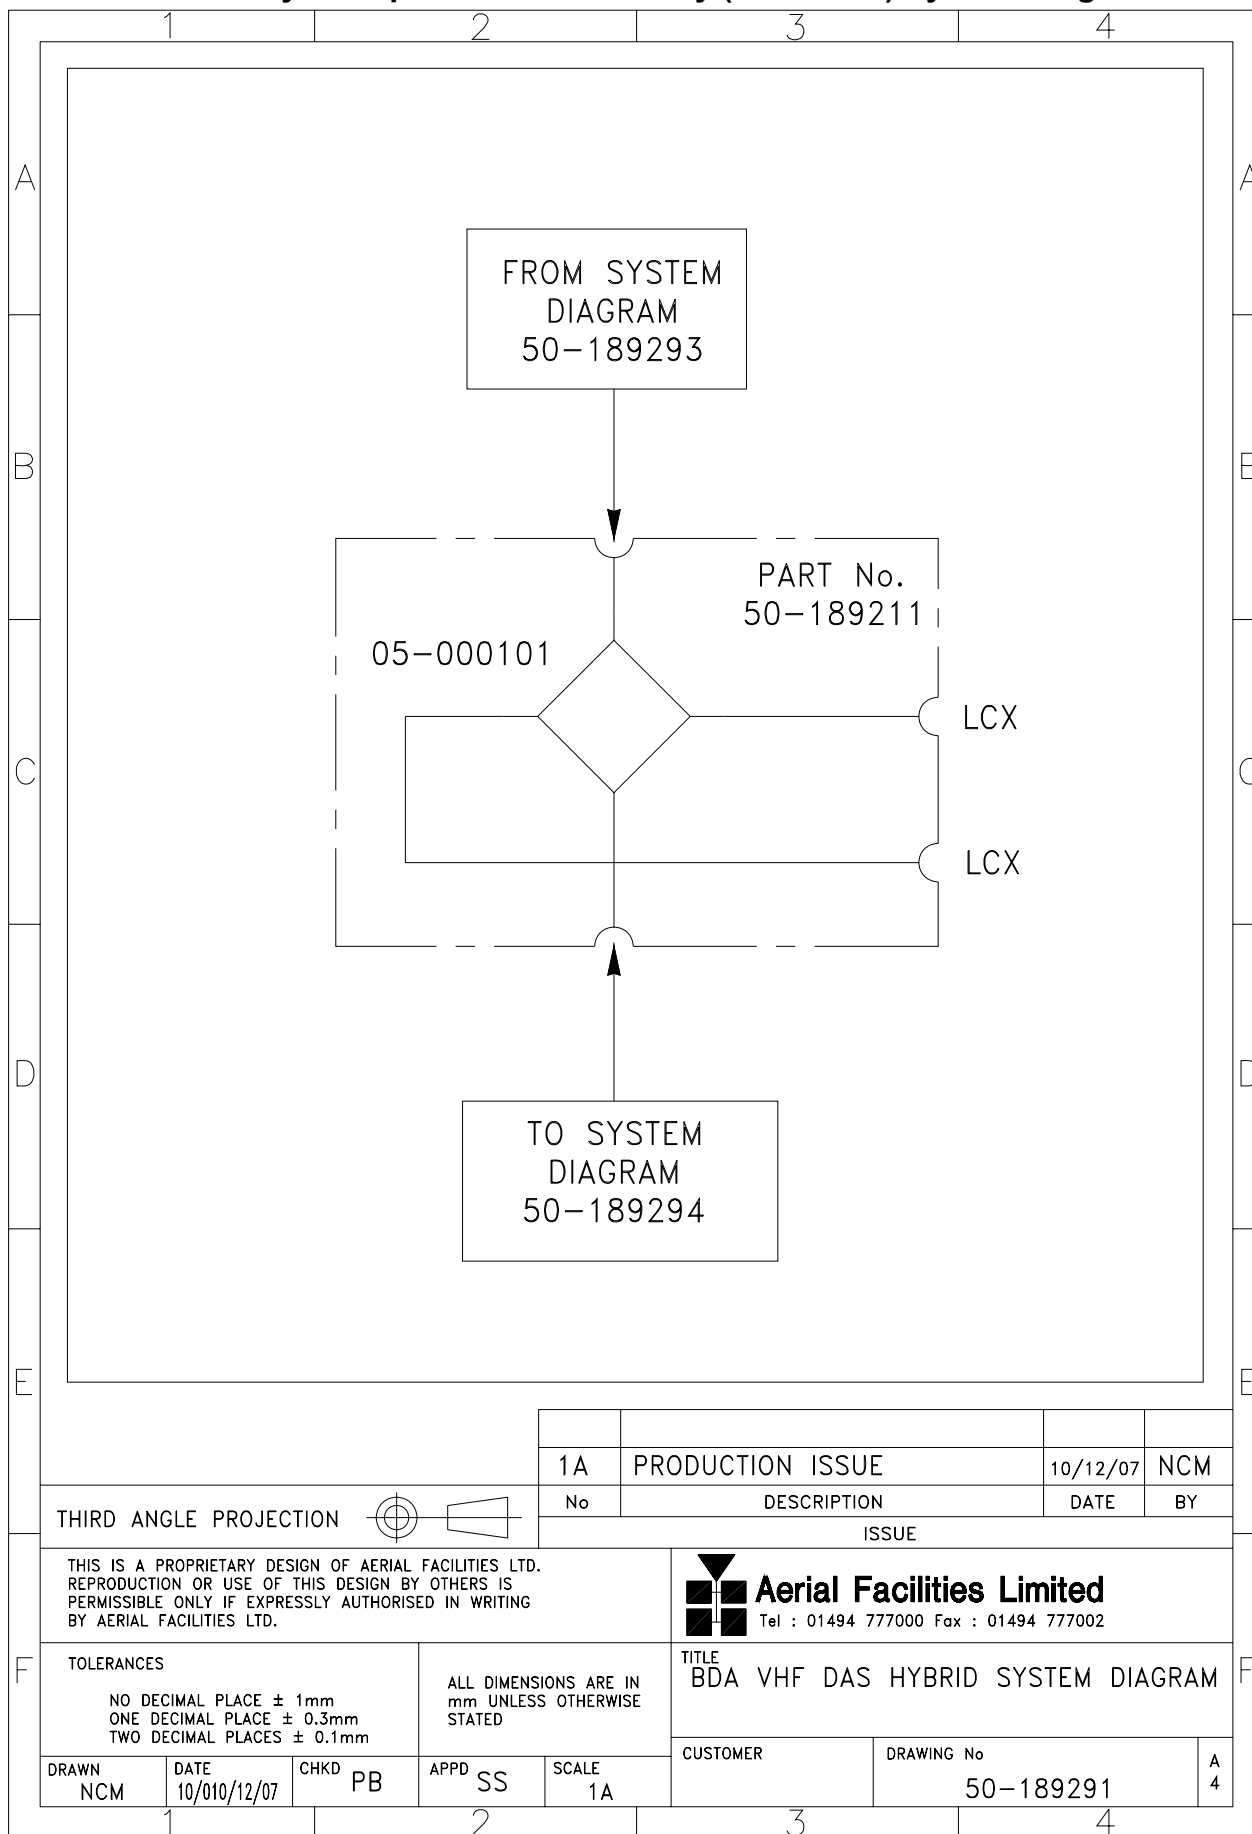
1 2 3 4

A

FROM SYSTEM DIAGRAM 50−189293

B

PART No. 50−189211

05−000101

C

LCX

LCX

D

TO SYSTEM DIAGRAM 50−189294

E

| | | | |
|---|---|---|---|
| 1A | PRODUCTION ISSUE | 10/12/07 | NCM |
| No | DESCRIPTION | DATE | BY |
| | ISSUE | | |

THIRD ANGLE PROJECTION

THIS IS A PROPRIETARY DESIGN OF AERIAL FACILITIES LTD. REPRODUCTION OR USE OF THIS DESIGN BY OTHERS IS PERMISSIBLE ONLY IF EXPRESSLY AUTHORISED IN WRITING BY AERIAL FACILITIES LTD.

Aerial Facilities Limited
Tel : 01494 777000 Fax : 01494 777002

F

TOLERANCES
NO DECIMAL PLACE ± 1mm
ONE DECIMAL PLACE ± 0.3mm
TWO DECIMAL PLACES ± 0.1mm

ALL DIMENSIONS ARE IN mm UNLESS OTHERWISE STATED

TITLE
BDA VHF DAS HYBRID SYSTEM DIAGRAM

DRAWN NCM
DATE 10/010/12/07
CHKD PB
APPD SS
SCALE 1A
CUSTOMER
DRAWING No 50−189291
A 4

1 2 3 4